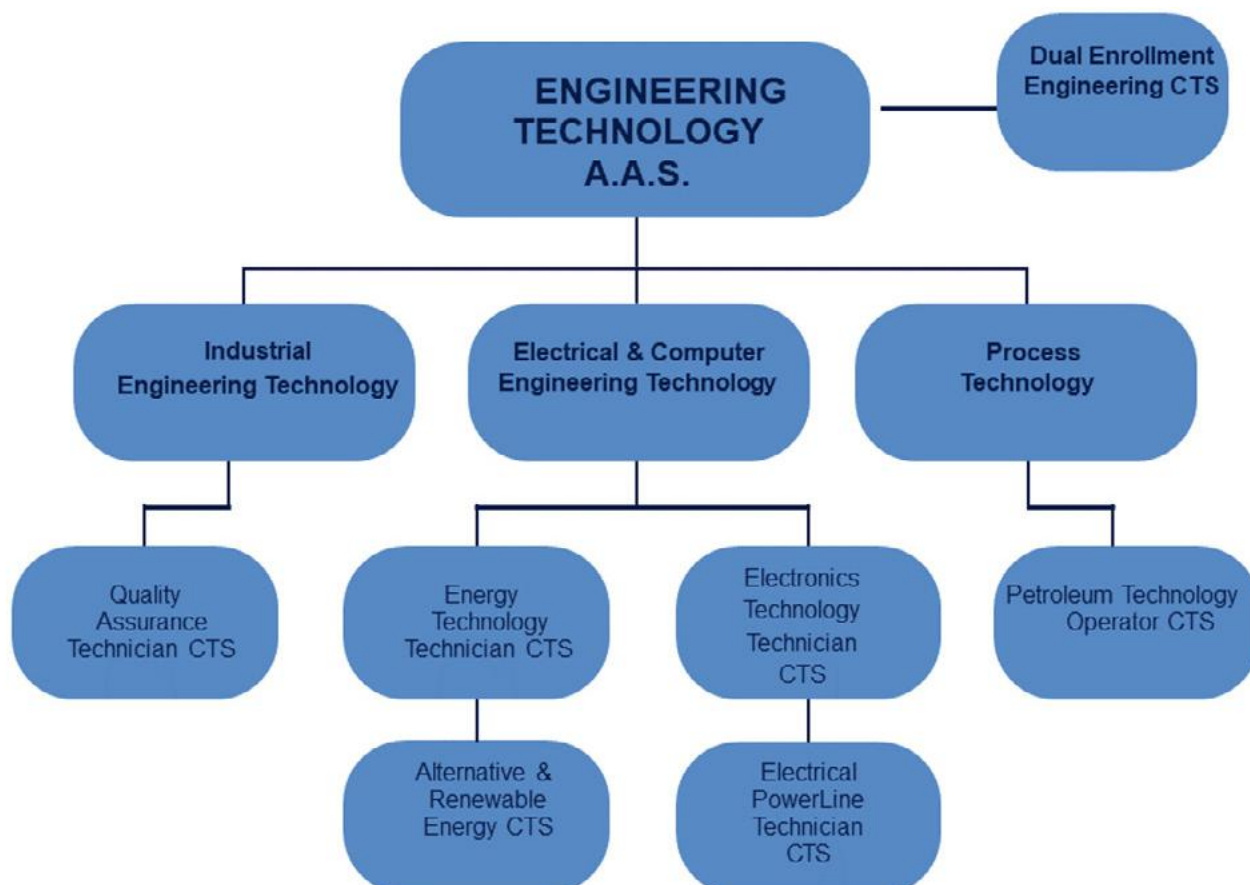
ENGINEERING TECHNOLOGY A.A.S.

Dual Enrollment Engineering CTS

Industrial Engineering Technology

Electrical & Computer Engineering Technology

Process Technology

Quality Assurance Technician CTS

Energy Technology Technician CTS

Electronics Technology Technician CTS

Petroleum Technology Operator CTS

Alternative & Renewable Energy CTS

Electrical PowerLine Technician CTS